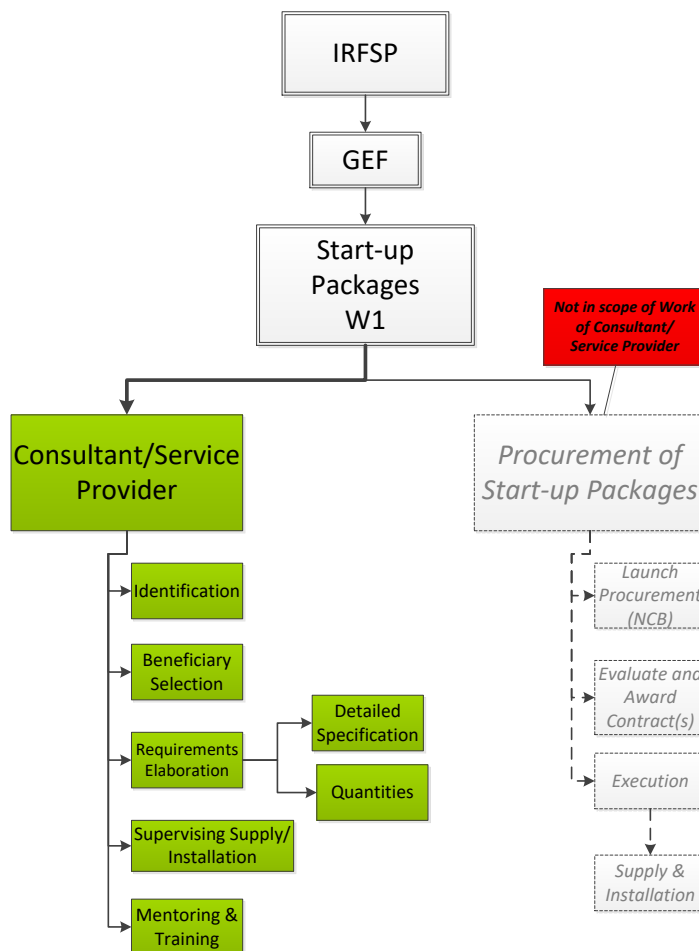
IRFSP

GEF

Start-up Packages W1

Not in scope of Work of Consultant/ Service Provider

Consultant/Service Provider

Procurement of Start-up Packages

Identification

Beneficiary Selection

Requirements Elaboration

Detailed Specification

Quantities

Supervising Supply/ Installation

Mentoring & Training

Launch Procurement (NCB)

Evaluate and Award Contract(s)

Execution

Supply & Installation